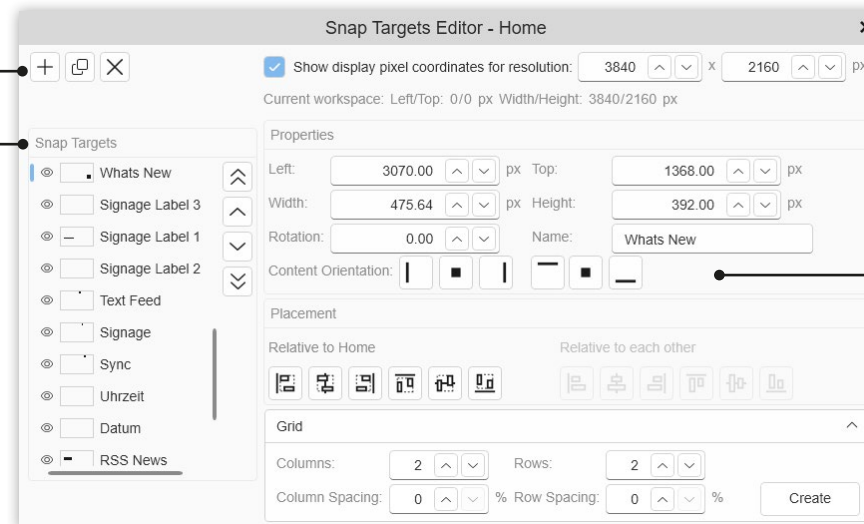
Snap Targets Editor - Home

Show display pixel coordinates for resolution: 3840 x 2160 px

Current workspace: Left/Top: 0/0 px Width/Height: 3840/2160 px

Snap Targets
Whats New
Signage Label 3
Signage Label 1
Signage Label 2
Text Feed
Signage
Sync
Uhrzeit
Datum
RSS News

Properties
Left: 3070.00 px Top: 1368.00 px
Width: 475.64 px Height: 392.00 px
Rotation: 0.00 Name: Whats New
Content Orientation:

Placement
Relative to Home
Relative to each other

Grid
Columns: 2 Rows: 2
Column Spacing: 0 % Row Spacing: 0 %
Create